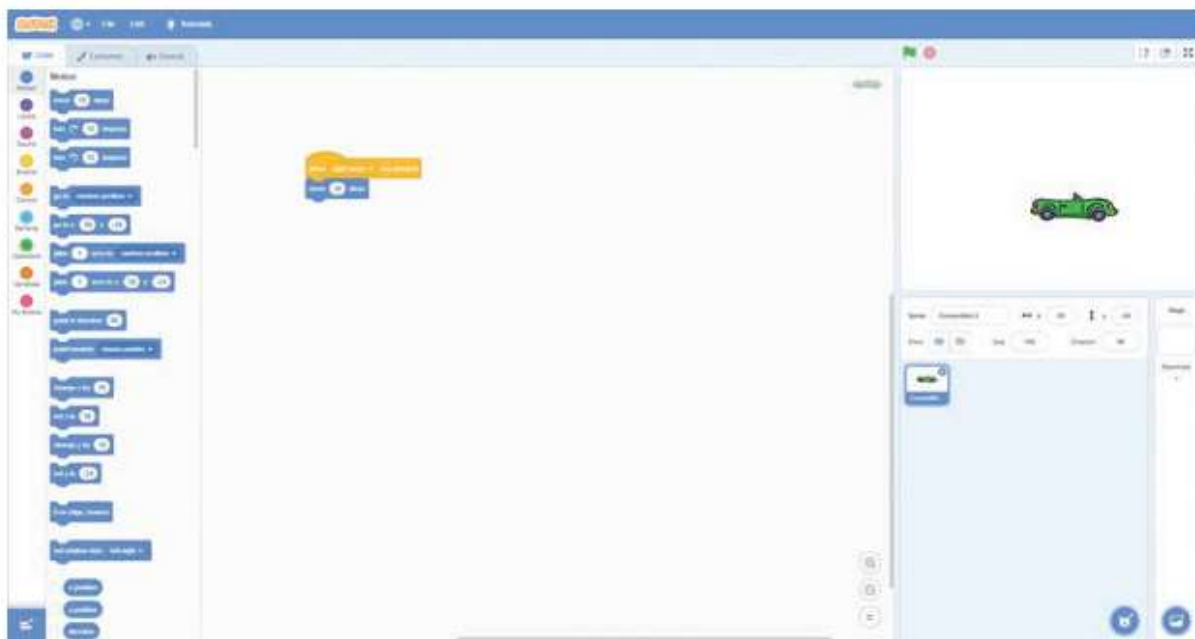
File Edit Tutorials

Code Costumes Sounds

Motion

Looks

Sound

Events

Control

Sensing

Operators

Variables

My Blocks

Motion

move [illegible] steps

turn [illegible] degrees

turn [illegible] degrees

go to random position

go to x: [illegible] y: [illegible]

glide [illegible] secs to random position

glide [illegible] secs to x: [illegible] y: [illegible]

point in direction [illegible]

point towards mouse-pointer

change x by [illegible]

set x to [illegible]

change y by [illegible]

set y to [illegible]

if on edge, bounce

set rotation style left-right

x position

y position

direction

when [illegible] key pressed

move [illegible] steps

Sprite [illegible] x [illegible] y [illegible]

Show Size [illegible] Direction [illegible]

Stage

Backdrops